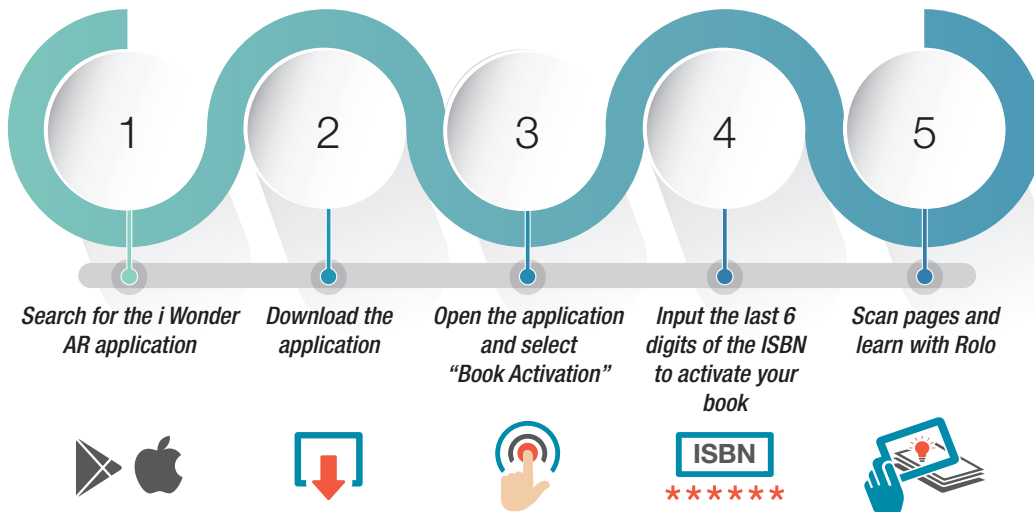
1

2

3

4

5

Search for the i Wonder AR application

Download the application

Open the application and select "Book Activation"

Input the last 6 digits of the ISBN to activate your book

Scan pages and learn with Rolo

ISBN

******